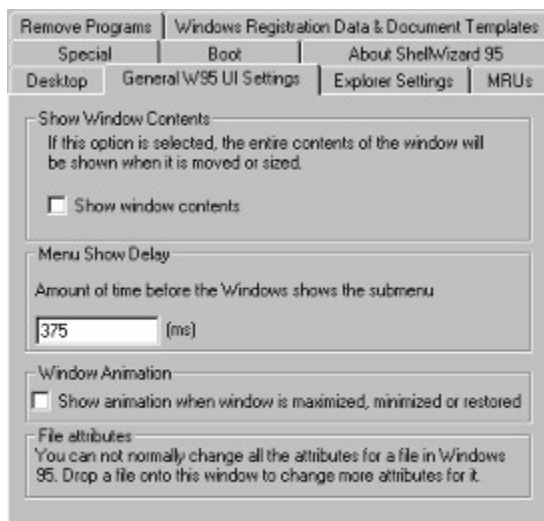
Remove Programs | Windows Registration Data & Document Templates
Special | Boot | About ShellWizard 95
Desktop | General W95 UI Settings | Explorer Settings | MRUs

Show Window Contents
If this option is selected, the entire contents of the window will be shown when it is moved or sized.

Show window contents

Menu Show Delay
Amount of time before the Windows shows the submenu

375 (ms)

Window Animation
Show animation when window is maximized, minimized or restored

File attributes
You can not normally change all the attributes for a file in Windows 95. Drop a file onto this window to change more attributes for it.